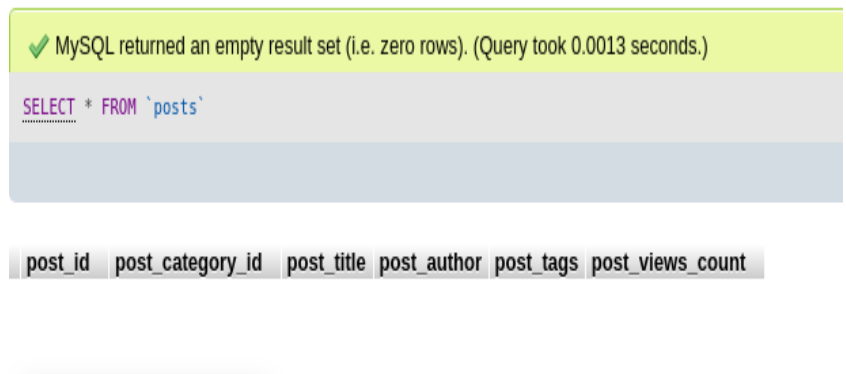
MySQL returned an empty result set (i.e. zero rows). (Query took 0.0013 seconds.)

SELECT * FROM `posts`

| post_id | post_category_id | post_title | post_author | post_tags | post_views_count |
|---|---|---|---|---|---|